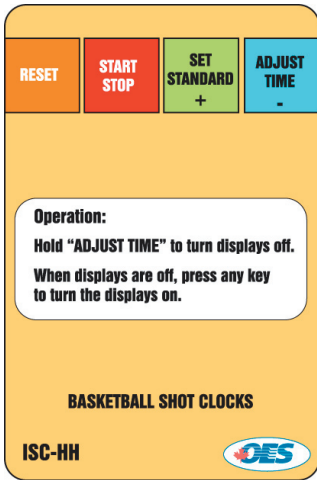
RESET

START
STOP

SET
STANDARD
+

ADJUST
TIME
-

Operation:
Hold "ADJUST TIME" to turn displays off.
When displays are off, press any key to turn the displays on.

BASKETBALL SHOT CLOCKS

ISC-HH

OES